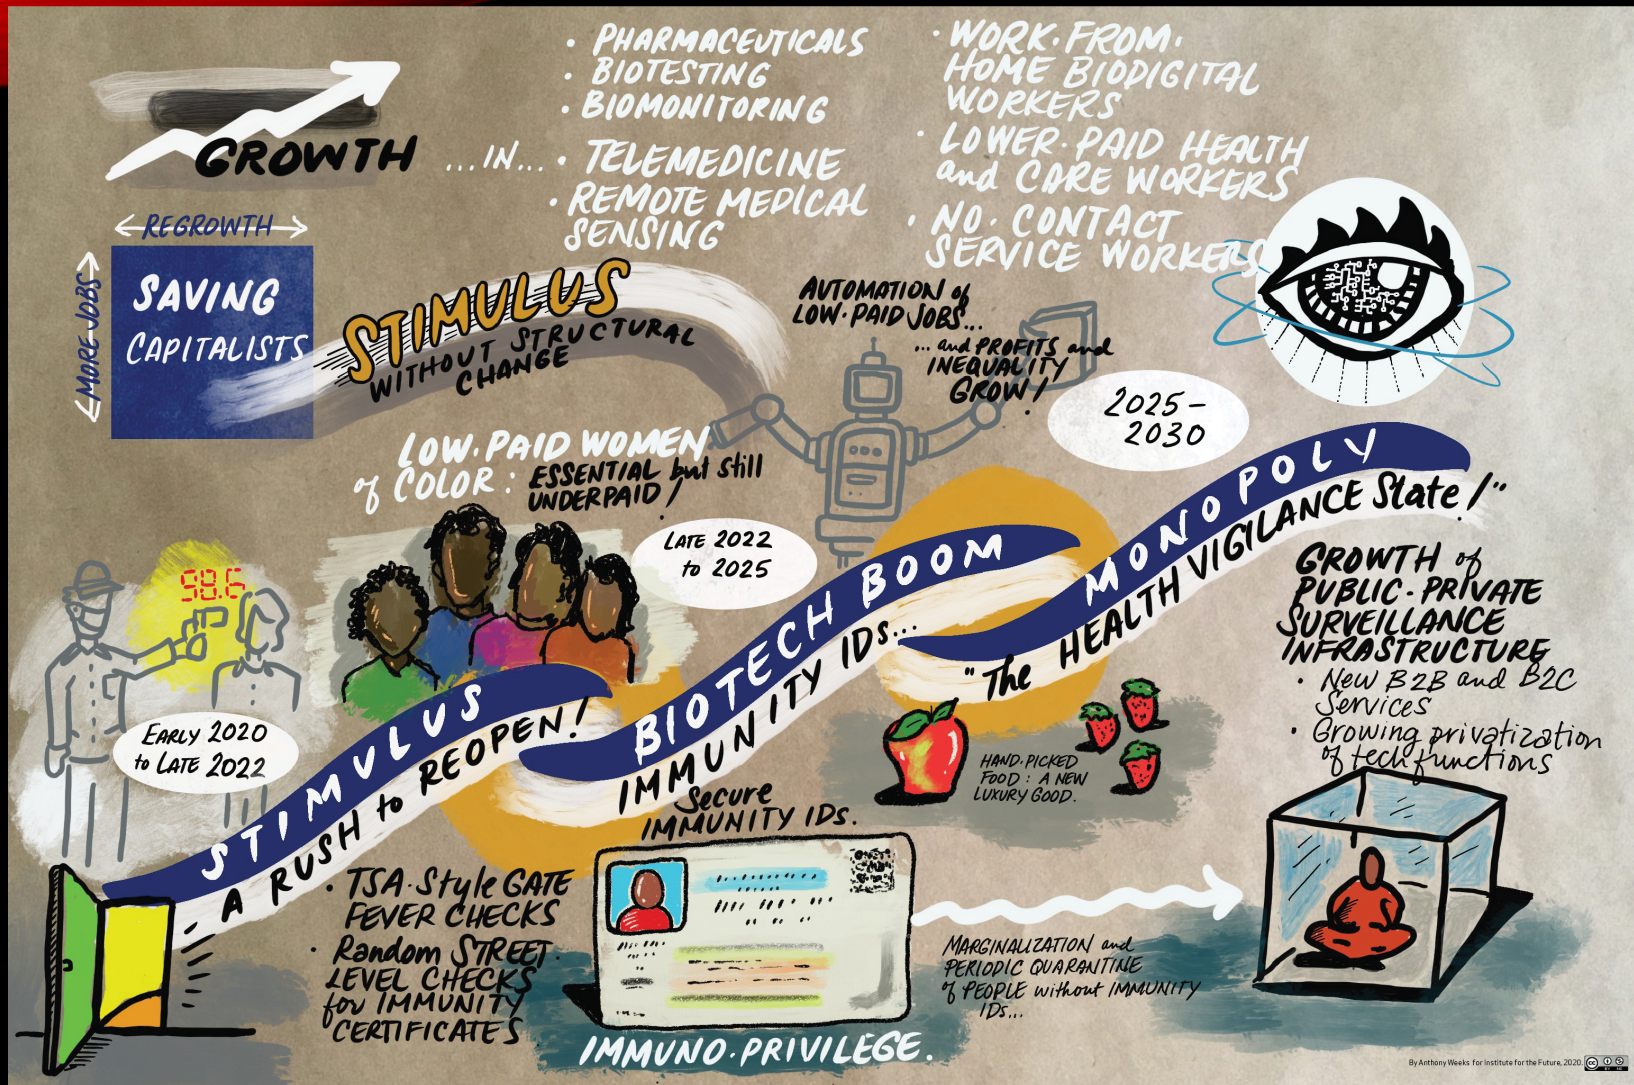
GROWTH ...IN...

• PHARMACEUTICALS
• BIOTESTING
• BIOMONITORING
• TELEMEDICINE
• REMOTE MEDICAL SENSING

• WORK-FROM-HOME BIODIGITAL WORKERS
• LOWER-PAID HEALTH and CARE WORKERS
• NO-CONTACT SERVICE WORKERS

REGROWTH

MORE JOBS

SAVING CAPITALISTS

STIMULUS WITHOUT STRUCTURAL CHANGE

AUTOMATION of LOW-PAID JOBS...

...and PROFITS and INEQUALITY GROW!

2025–2030

LOW-PAID WOMEN of COLOR: ESSENTIAL but still UNDERPAID!

LATE 2022 to 2025

98.6

EARLY 2020 to LATE 2022

STIMULUS

A RUSH to REOPEN!

BIOTECH BOOM

IMMUNITY IDs...

MONOPOLY

"The HEALTH VIGILANCE State!"

GROWTH of PUBLIC-PRIVATE SURVEILLANCE INFRASTRUCTURE
• New B2B and B2C Services
• Growing privatization of tech functions

HAND-PICKED FOOD: A NEW LUXURY GOOD.

Secure IMMUNITY IDs.

• TSA-Style GATE FEVER CHECKS
• Random STREET-LEVEL CHECKS for IMMUNITY CERTIFICATES

IMMUNO-PRIVILEGE.

MARGINALIZATION and PERIODIC QUARANTINE of PEOPLE without IMMUNITY IDs...

By Anthony Weeks for Institute for the Future, 2020.